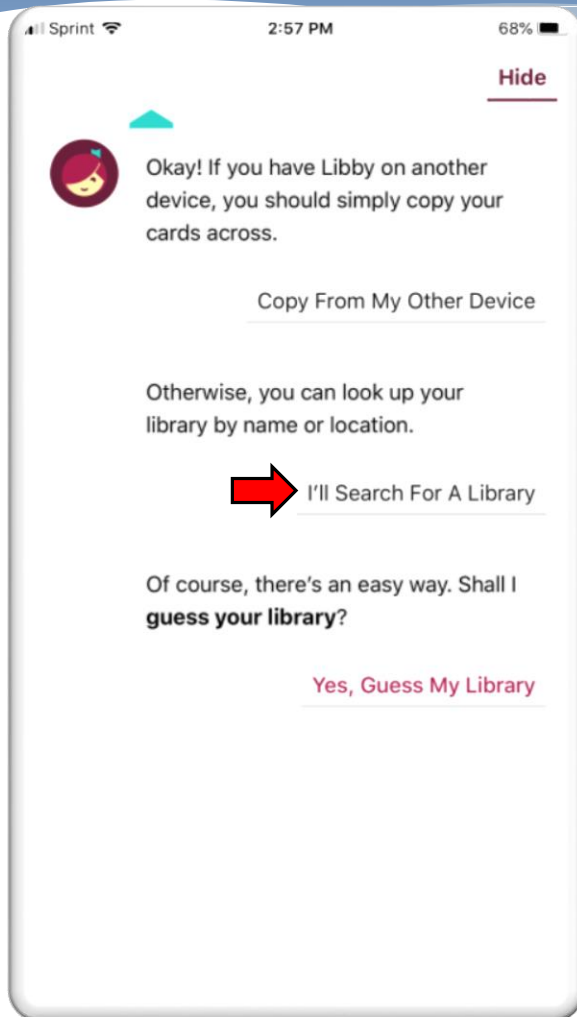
Sprint 2:57 PM 68%

Hide

Okay! If you have Libby on another device, you should simply copy your cards across.

Copy From My Other Device

Otherwise, you can look up your library by name or location.

I'll Search For A Library

Of course, there's an easy way. Shall I **guess your library**?

Yes, Guess My Library